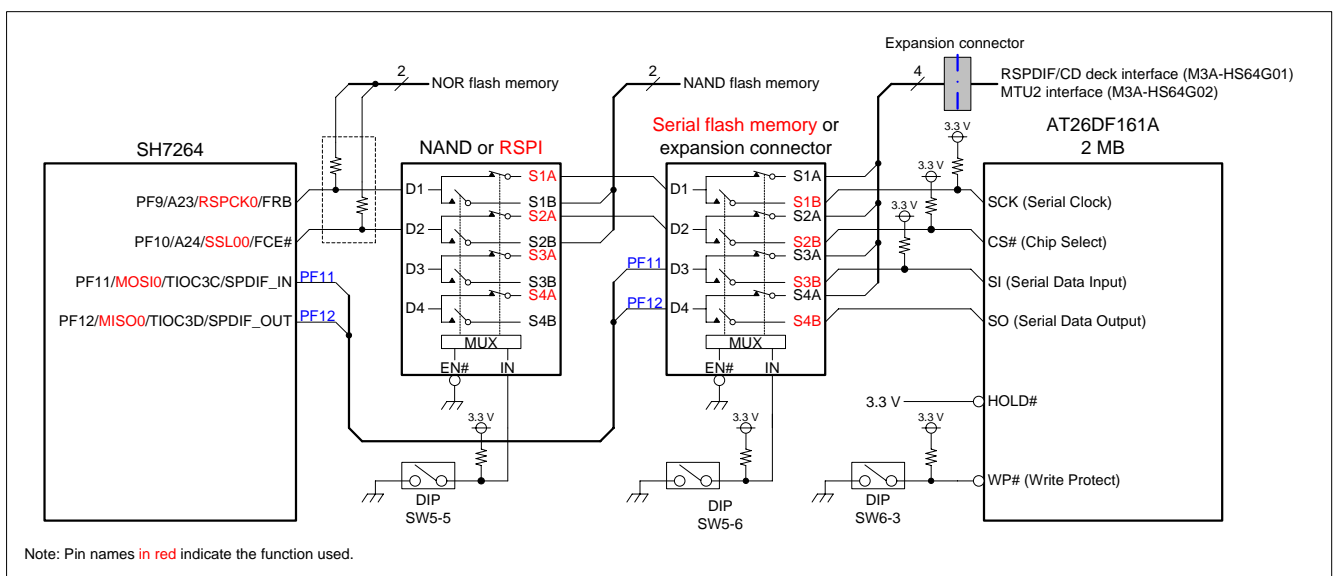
Expansion connector

2
NOR flash memory

2
NAND flash memory

4
RSPDIF/CD deck interface (M3A-HS64G01)
MTU2 interface (M3A-HS64G02)

SH7264

NAND or RSPI

Serial flash memory or expansion connector

AT26DF161A
2 MB

3.3 V
3.3 V
3.3 V

PF9/A23/RSPCK0/FRB
PF10/A24/SSL00/FCE#
PF11/MOSI0/TIOC3C/SPDIF_IN
PF12/MISO0/TIOC3D/SPDIF_OUT

PF11
PF12

D1
D2
D3
D4
S1A
S1B
S2A
S2B
S3A
S3B
S4A
S4B
MUX
EN#
IN

PF11
PF12

D1
D2
D3
D4
S1A
S1B
S2A
S2B
S3A
S3B
S4A
S4B
MUX
EN#
IN

SCK (Serial Clock)
CS# (Chip Select)
SI (Serial Data Input)
SO (Serial Data Output)

3.3 V
HOLD#

3.3 V
3.3 V
3.3 V

WP# (Write Protect)

DIP
SW5-5

DIP
SW5-6

DIP
SW6-3

Note: Pin names in red indicate the function used.